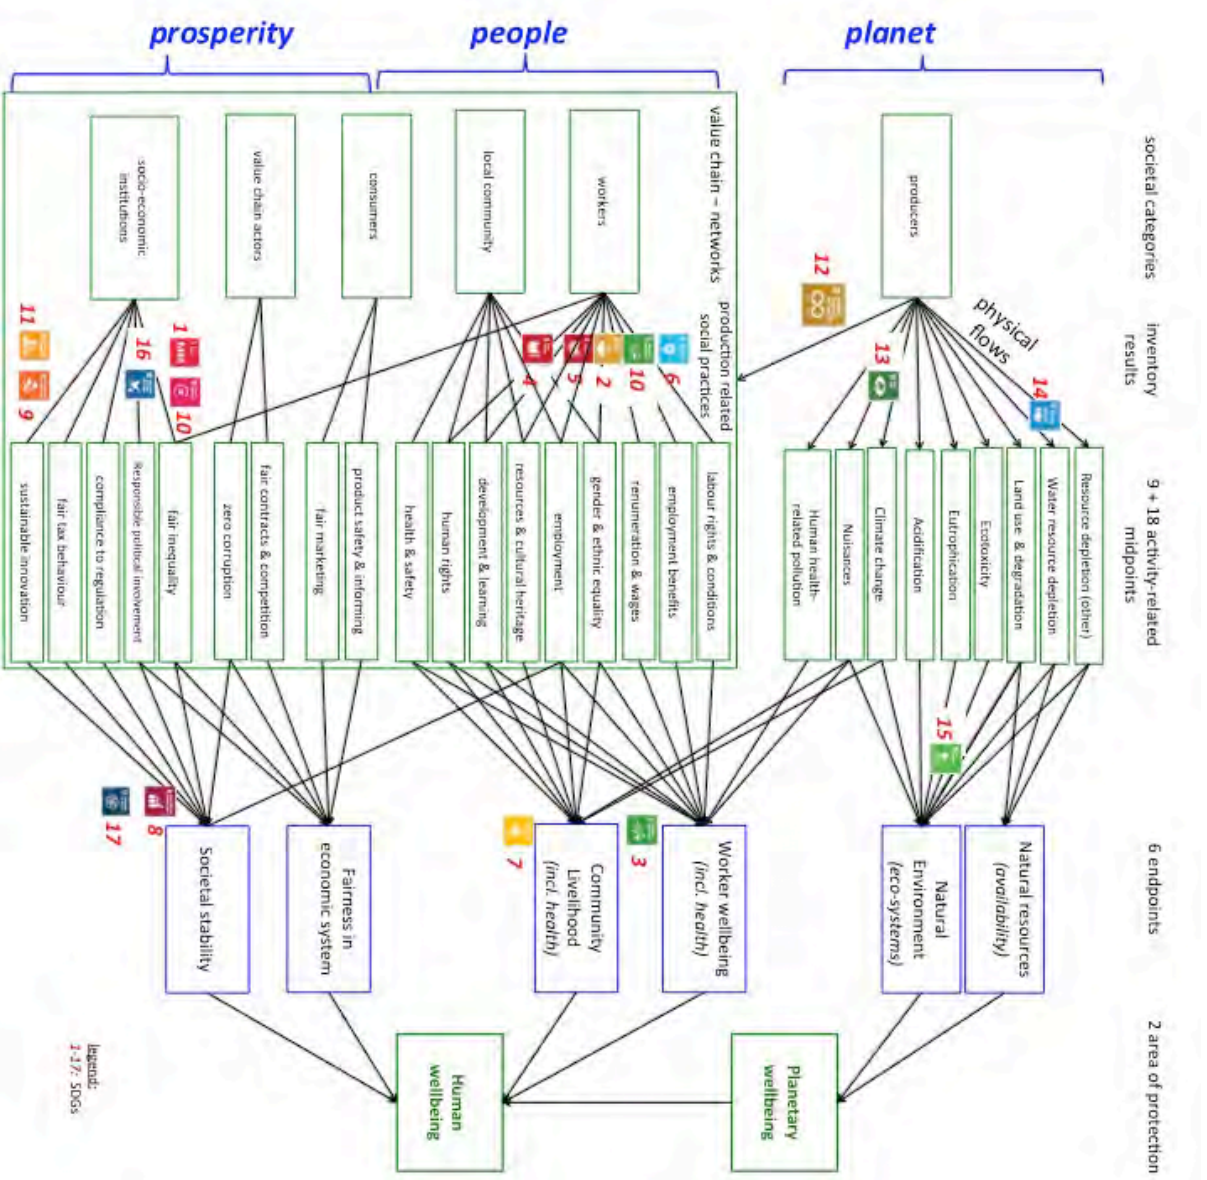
prosperity

people

planet

societal categories

inventory results

9 + 18 activity-related midpoints

6 endpoints

2 area of protection

value chain – networks

production related social practices

physical flows

socio-economic institutions

value chain actors

consumers

local community

workers

producers

12

11

9

16

1

10

4

5

2

10

6

13

14

sustainable innovation

fair tax behaviour

compliance to regulation

Responsible political involvement

fair inequality

zero corruption

fair contracts & competition

fair marketing

product safety & informing

health & safety

human rights

development & learning

resources & cultural heritage

employment

gender & ethnic equality

renumeration & wages

employment benefits

labour rights & conditions

Human health-related pollution

Nuisances

Climate change

Acidification

Eutrophication

Ecotoxicity

Land use & degradation

Water resource depletion

Resource depletion (other)

15

17

8

7

3

Societal stability

Fairness in economic system

Community Livelihood (incl. health)

Worker wellbeing (incl. health)

Natural Environment (eco-systems)

Natural resources (availability)

Human wellbeing

Planetary wellbeing

legend:
1-17: SDGs